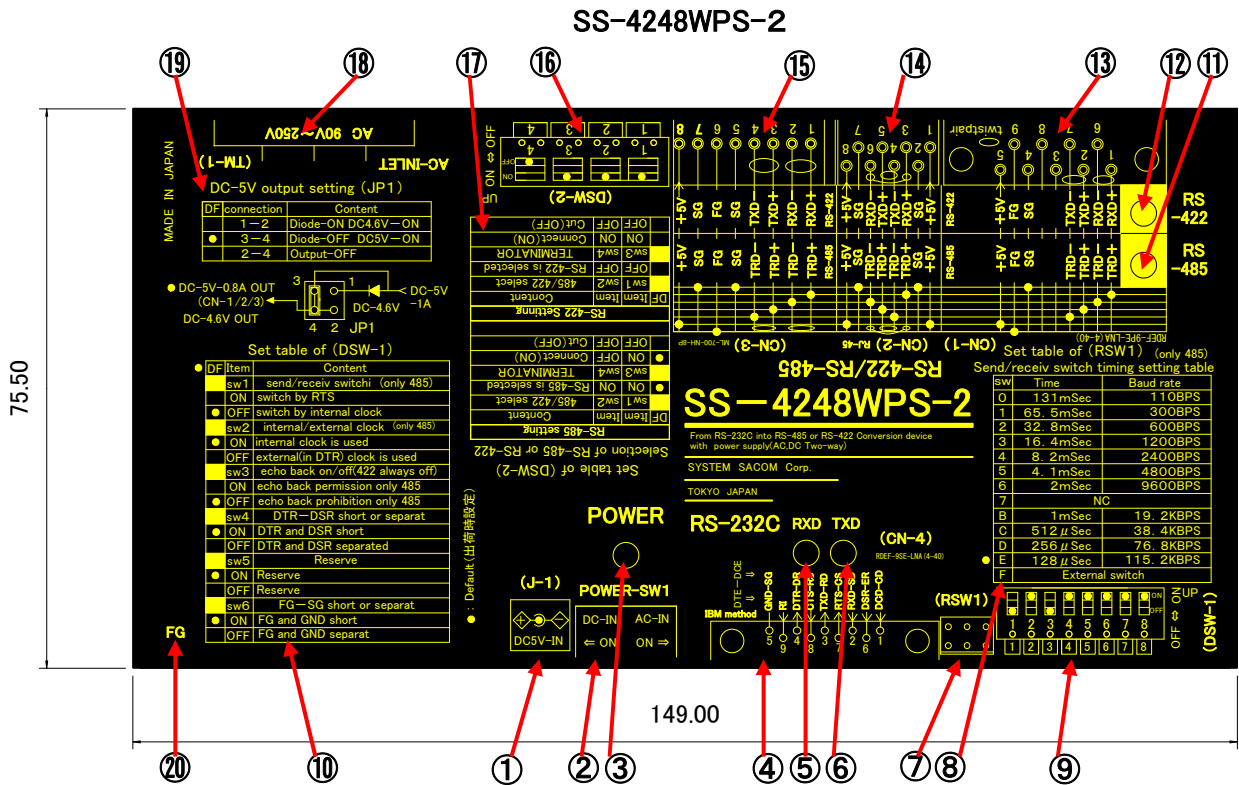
SS-4248WPS-2

⑲ ⑱ ⑰ ⑯ ⑮ ⑭ ⑬ ⑫ ⑪

AC 90V~250V
AC-INLET
(TM-1)

MADE IN JAPAN

DC-5V output setting (JP1)

| DF | connection | Content |
|---|---|---|
| | 1−2 | Diode-ON DC4.6V−ON |
| ● | 3−4 | Diode-OFF DC5V−ON |
| | 2−4 | Output-OFF |

● DC-5V-0.8A OUT (CN-1/2/3)
DC-4.6V OUT
3 1 4 2
JP1
DC-5V -1A
DC-4.6V

Set table of (DSW-1)

| DF | Item | Content |
|---|---|---|
| ● | sw1 | send/receiv switchi (only 485) |
| | ON | switch by RTS |
| ● | OFF | switch by internal clock |
| | sw2 | internal/external clock (only 485) |
| ● | ON | internal clock is used |
| | OFF | external(in DTR) clock is used |
| | sw3 | echo back on/off(422 always off) |
| | ON | echo back permission only 485 |
| ● | OFF | echo back prohibition only 485 |
| | sw4 | DTR−DSR short or separat |
| ● | ON | DTR and DSR short |
| | OFF | DTR and DSR separated |
| | sw5 | Reserve |
| ● | ON | Reserve |
| | OFF | Reserve |
| | sw6 | FG−SG short or separat |
| ● | ON | FG and GND short |
| | OFF | FG and GND separat |

● : Default(出荷時設定)

FG

ON ⇔ OFF
UP
4 3 2 1
(DSW-2)

RS-422 Setting

| DF | Item | | Content |
|---|---|---|---|
| | sw3 | 485/422 select | |
| | OFF | OFF | RS-422 is selected |
| | sw4 | TERMINATOR | |
| | ON | ON | Connect(ON) |
| | OFF | OFF | Cut(OFF) |

RS-485 setting

| DF | Item | | Content |
|---|---|---|---|
| | sw3 | 485/422 select | |
| ● | ON | ON | RS-485 is selected |
| | sw4 | TERMINATOR | |
| ● | ON | OFF | Connect(ON) |
| | OFF | OFF | Cut(OFF) |

Set table of (DSW-2)
Selection of RS-485 or RS-422

8 7 6 5 4 3 2 1
+5V SG FG SG TXD− TXD+ RXD− RXD+ RS-422
+5V SG FG SG TRD− TRD+ TRD− TRD+ RS-485
8 7 6 5 4 3 2 1
+5V SG RXD− RXD+ TXD− TXD+ SG +5V RS-422
+5V SG TRD− TRD+ TRD− TRD+ SG +5V RS-485
twistpair
9 8 7 6 5 4 3 2 1
+5V FG SG TXD− TXD+ RXD− RXD+ RS-422
+5V FG SG TRD− TRD+ TRD− TRD+ RS-485

RS -422
RS -485

ML-700-NH-8P (CN-3) (CN-2) RJ-45 (CN-1) RDEF-9PE-LNA(4-40)
RS-422/RS-485

SS−4248WPS-2
From RS-232C into RS-485 or RS-422 Conversion device with power supply(AC,DC Two-way)
SYSTEM SACOM Corp.
TOKYO JAPAN

Set table of (RSW1) (only 485)
Send/receiv switch timing setting table

| sw | Time | Baud rate |
|---|---|---|
| 0 | 131mSec | 110BPS |
| 1 | 65.5mSec | 300BPS |
| 2 | 32.8mSec | 600BPS |
| 3 | 16.4mSec | 1200BPS |
| 4 | 8.2mSec | 2400BPS |
| 5 | 4.1mSec | 4800BPS |
| 6 | 2mSec | 9600BPS |
| 7 | NC | |
| B | 1mSec | 19.2KBPS |
| C | 512μSec | 38.4KBPS |
| D | 256μSec | 76.8KBPS |
| E | 128μSec | 115.2KBPS |
| F | External switch | |

POWER
RS-232C RXD TXD (CN-4)
RDEF-9SE-LNA(4-40)
DTE−DCE ⇒ ⇒
IBM method
GND-SG RI DTR-DR TXD-RD RTS-CS RXD-SD DSR-ER DCD-CD
5 9 4 8 3 7 2 6 1
(RSW1)
(J-1)
DC5V-IN
POWER-SW1
DC-IN ⇐ ON
AC-IN ON ⇒
ON UP OFF
1 2 3 4 5 6 7 8
OFF ⇔ ON
(DSW-1)

75.50
149.00

⑳ ⑩ ① ② ③ ④ ⑤ ⑥ ⑦ ⑧ ⑨